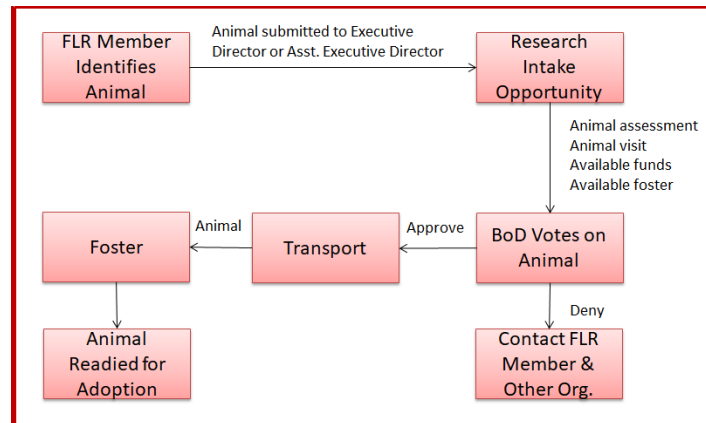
FLR Member Identifies Animal

Animal submitted to Executive Director or Asst. Executive Director

Research Intake Opportunity

Animal assessment
Animal visit
Available funds
Available foster

BoD Votes on Animal

Approve

Transport

Animal

Foster

Animal Readied for Adoption

Deny

Contact FLR Member & Other Org.